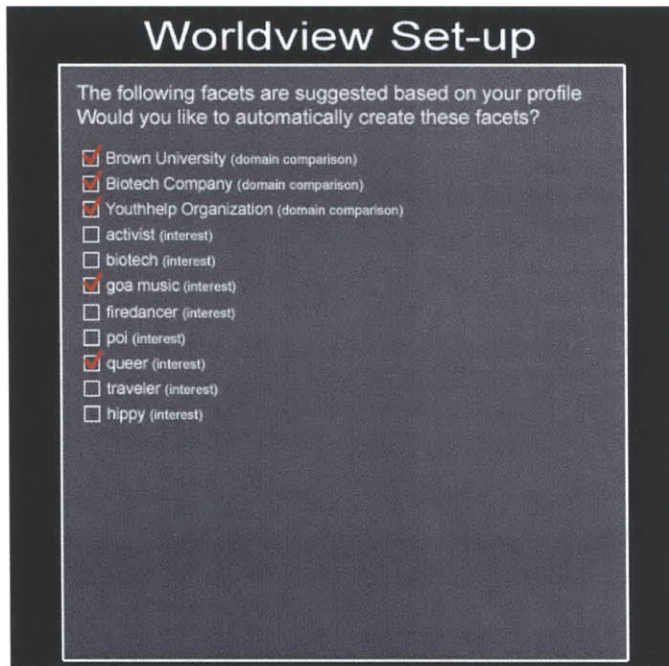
Worldview Set-up

The following facets are suggested based on your profile
Would you like to automatically create these facets?

☑ Brown University (domain comparison)
☑ Biotech Company (domain comparison)
☑ Youthhelp Organization (domain comparison)
☐ activist (interest)
☐ biotech (interest)
☑ goa music (interest)
☐ firedancer (interest)
☐ poi (interest)
☑ queer (interest)
☐ traveler (interest)
☐ hippy (interest)